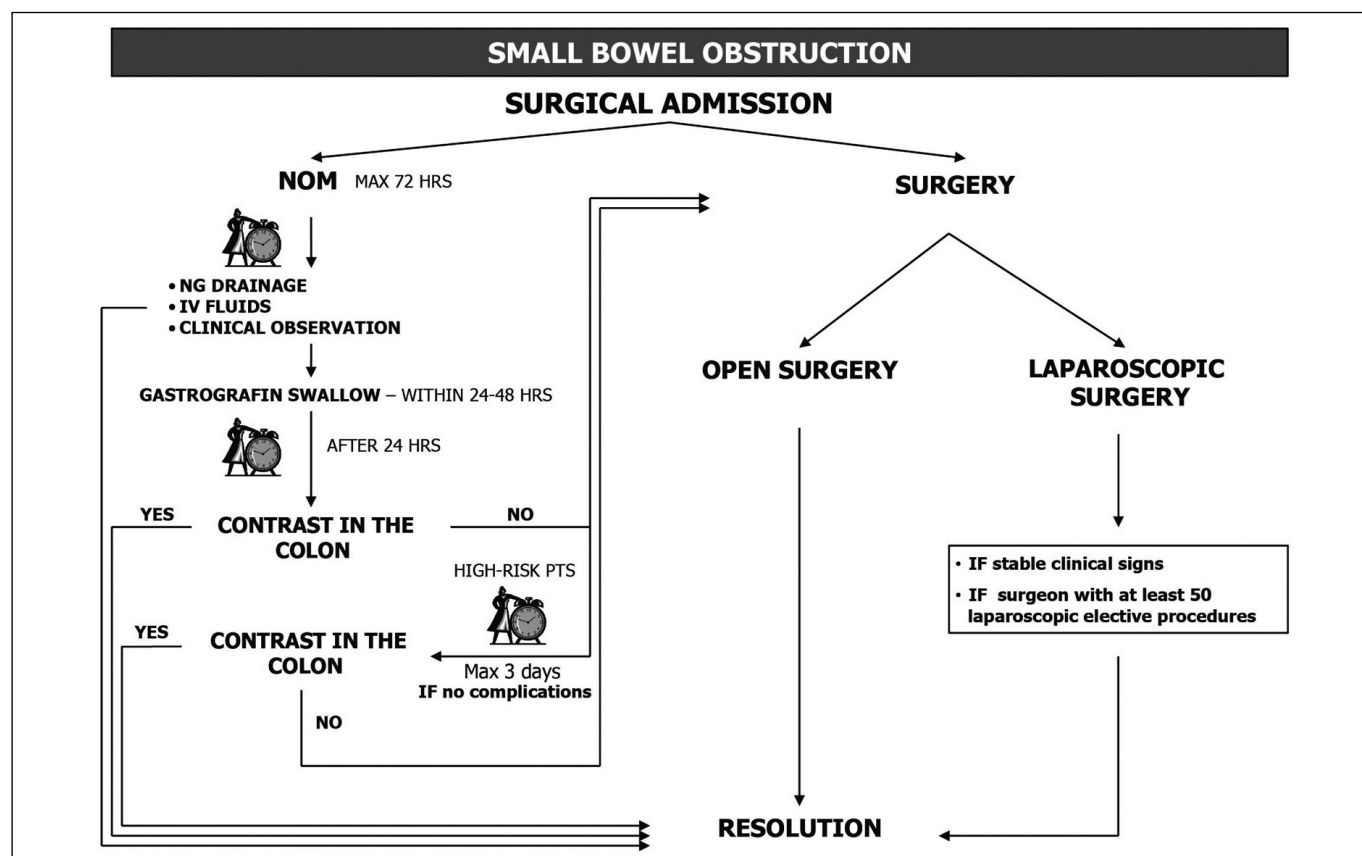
SMALL BOWEL OBSTRUCTION

SURGICAL ADMISSION

NOM MAX 72 HRS

SURGERY

• NG DRAINAGE
• IV FLUIDS
• CLINICAL OBSERVATION

OPEN SURGERY

LAPAROSCOPIC SURGERY

GASTROGRAFIN SWALLOW – WITHIN 24-48 HRS

AFTER 24 HRS

YES

CONTRAST IN THE COLON

NO

HIGH-RISK PTS

• IF stable clinical signs
• IF surgeon with at least 50 laparoscopic elective procedures

YES

CONTRAST IN THE COLON

Max 3 days
IF no complications

NO

RESOLUTION